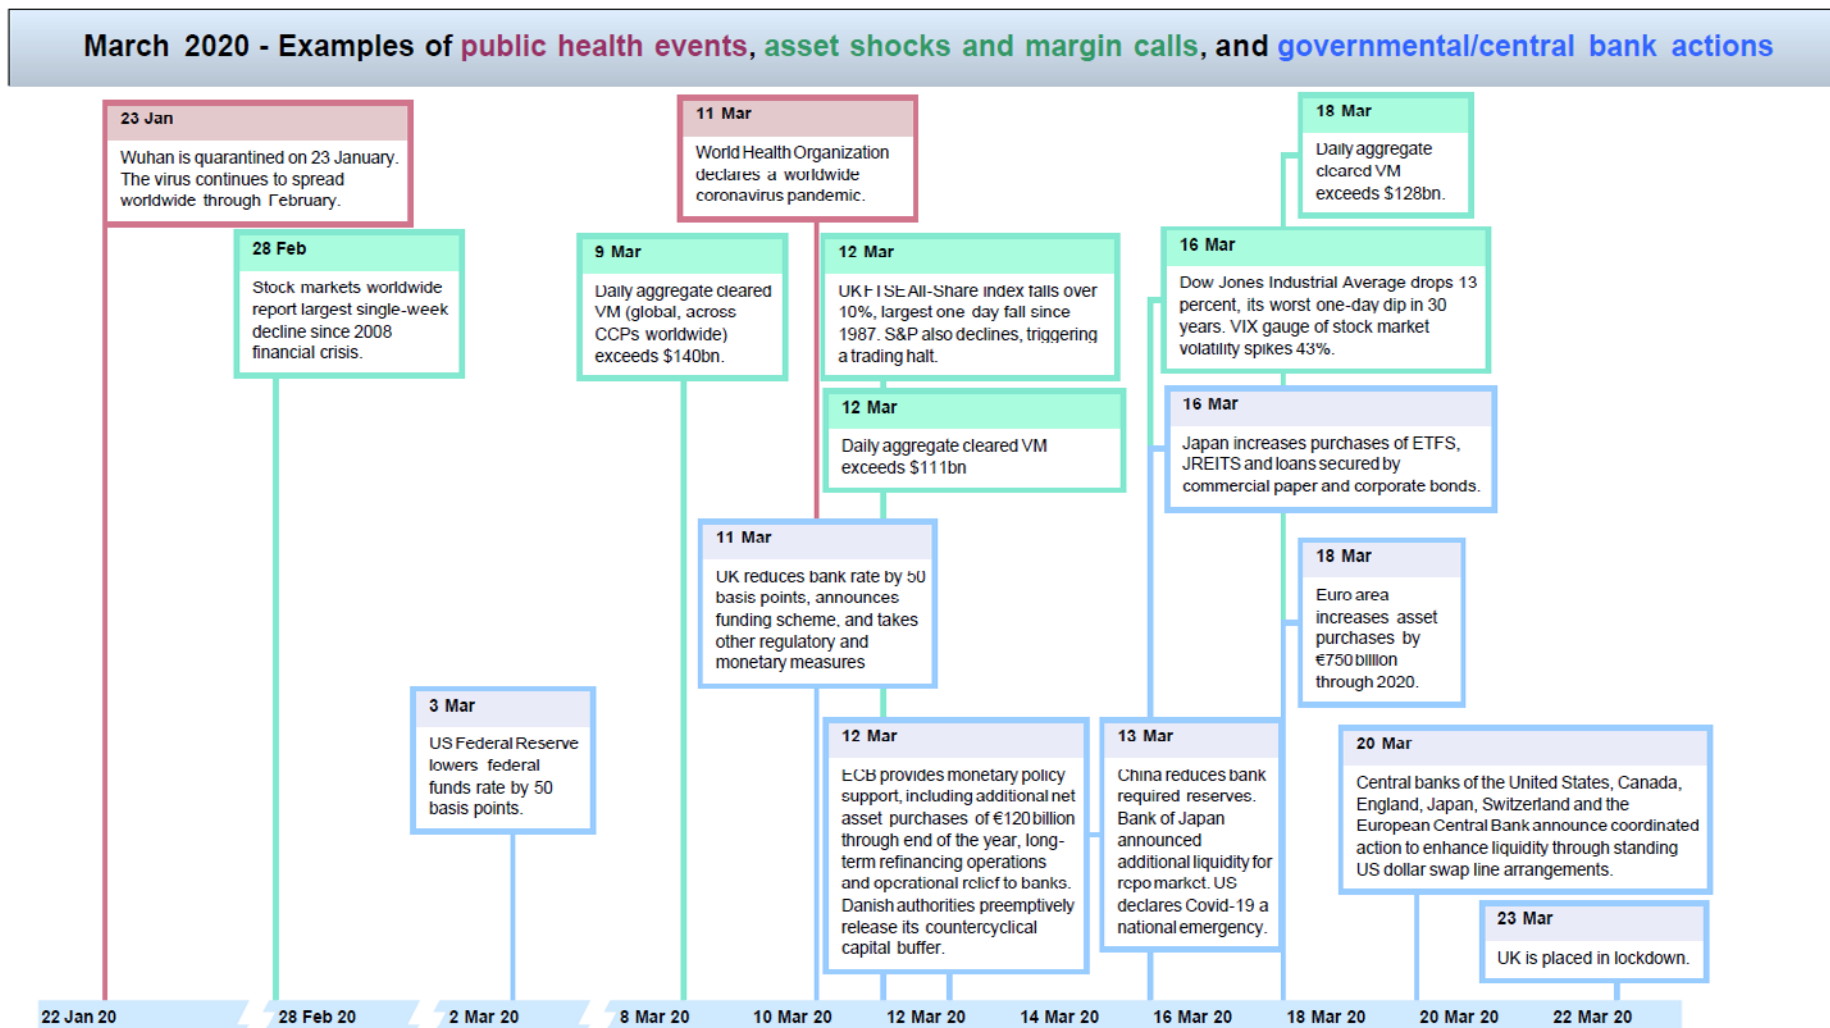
March 2020 - Examples of public health events, asset shocks and margin calls, and governmental/central bank actions

23 Jan
Wuhan is quarantined on 23 January. The virus continues to spread worldwide through February.

28 Feb
Stock markets worldwide report largest single-week decline since 2008 financial crisis.

3 Mar
US Federal Reserve lowers federal funds rate by 50 basis points.

9 Mar
Daily aggregate cleared VM (global, across CCPs worldwide) exceeds $140bn.

11 Mar
World Health Organization declares a worldwide coronavirus pandemic.

11 Mar
UK reduces bank rate by 50 basis points, announces funding scheme, and takes other regulatory and monetary measures

12 Mar
UK FTSE All-Share index falls over 10%, largest one day fall since 1987. S&P also declines, triggering a trading halt.

12 Mar
Daily aggregate cleared VM exceeds $111bn

12 Mar
ECB provides monetary policy support, including additional net asset purchases of €120 billion through end of the year, long-term refinancing operations and operational relief to banks. Danish authorities preemptively release its countercyclical capital buffer.

13 Mar
China reduces bank required reserves. Bank of Japan announced additional liquidity for repo market. US declares Covid-19 a national emergency.

16 Mar
Dow Jones Industrial Average drops 13 percent, its worst one-day dip in 30 years. VIX gauge of stock market volatility spikes 43%.

16 Mar
Japan increases purchases of ETFS, JREITS and loans secured by commercial paper and corporate bonds.

18 Mar
Daily aggregate cleared VM exceeds $128bn.

18 Mar
Euro area increases asset purchases by €750 billion through 2020.

20 Mar
Central banks of the United States, Canada, England, Japan, Switzerland and the European Central Bank announce coordinated action to enhance liquidity through standing US dollar swap line arrangements.

23 Mar
UK is placed in lockdown.

22 Jan 20 | 28 Feb 20 | 2 Mar 20 | 8 Mar 20 | 10 Mar 20 | 12 Mar 20 | 14 Mar 20 | 16 Mar 20 | 18 Mar 20 | 20 Mar 20 | 22 Mar 20